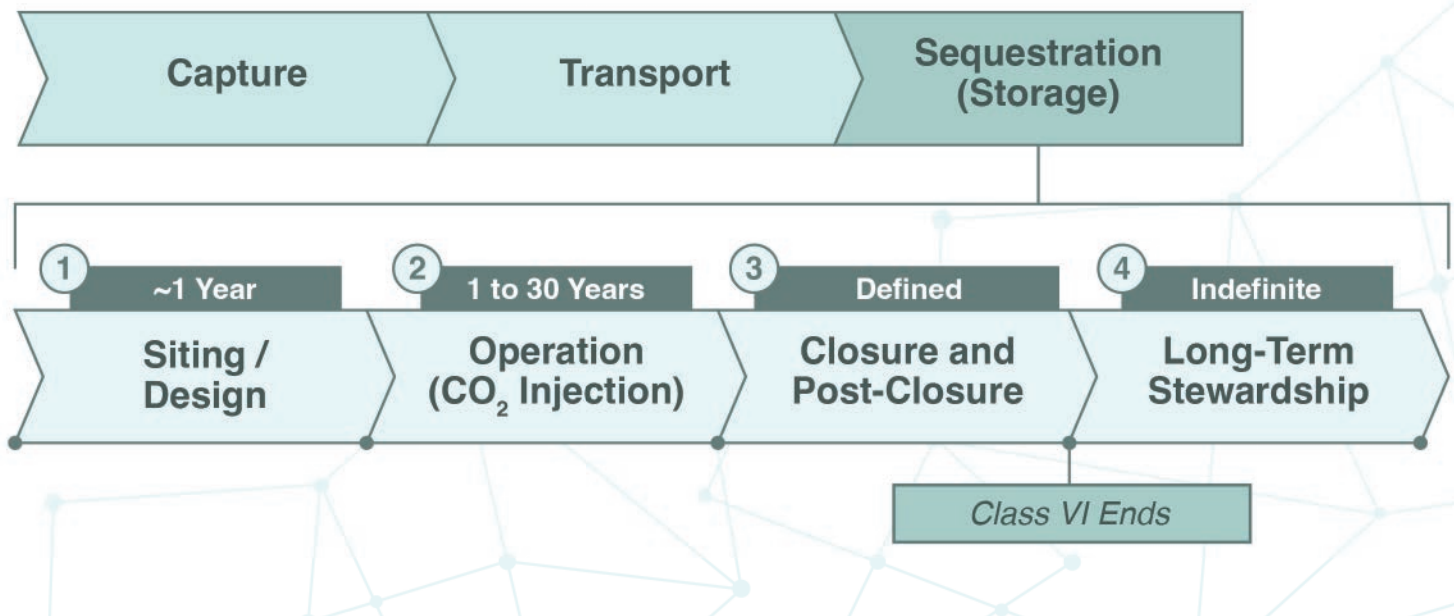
Capture

Transport

Sequestration (Storage)

1
~1 Year
Siting / Design

2
1 to 30 Years
Operation ($CO_2$ Injection)

3
Defined
Closure and Post-Closure

4
Indefinite
Long-Term Stewardship

Class VI Ends